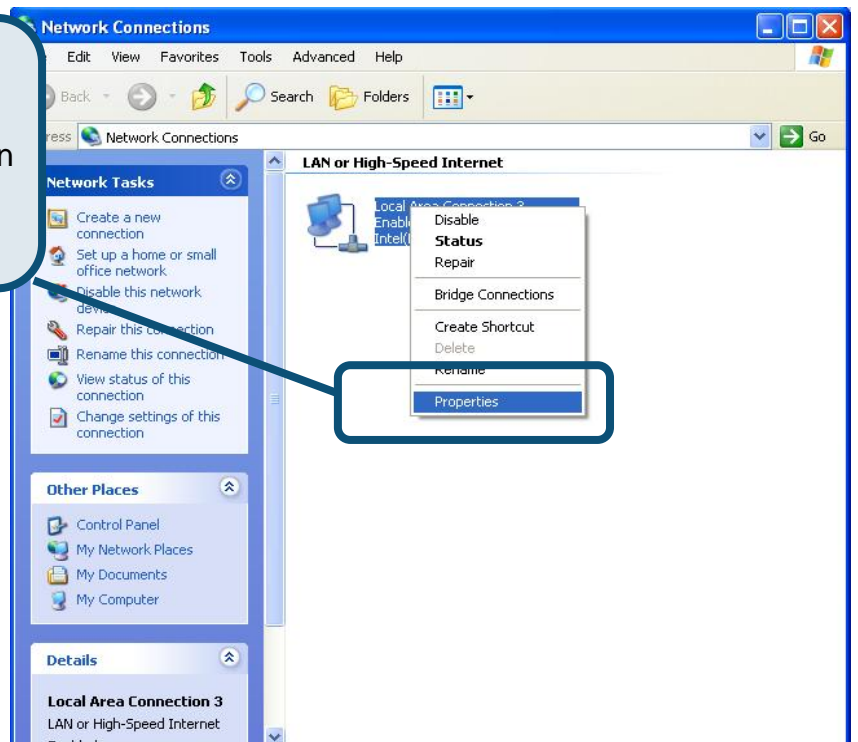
Network Connections

Edit View Favorites Tools Advanced Help

Back Search Folders

ress Network Connections Go

n

Network Tasks

Create a new connection

Set up a home or small office network

Disable this network devi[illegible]

Repair this connection

Rename this connection

View status of this connection

Change settings of this connection

LAN or High-Speed Internet

Local Area Connection 3
Enable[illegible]
Intel([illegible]

Disable
Status
Repair
Bridge Connections
Create Shortcut
Delete
Rename
Properties

Other Places

Control Panel

My Network Places

My Documents

My Computer

Details

Local Area Connection 3

LAN or High-Speed Internet